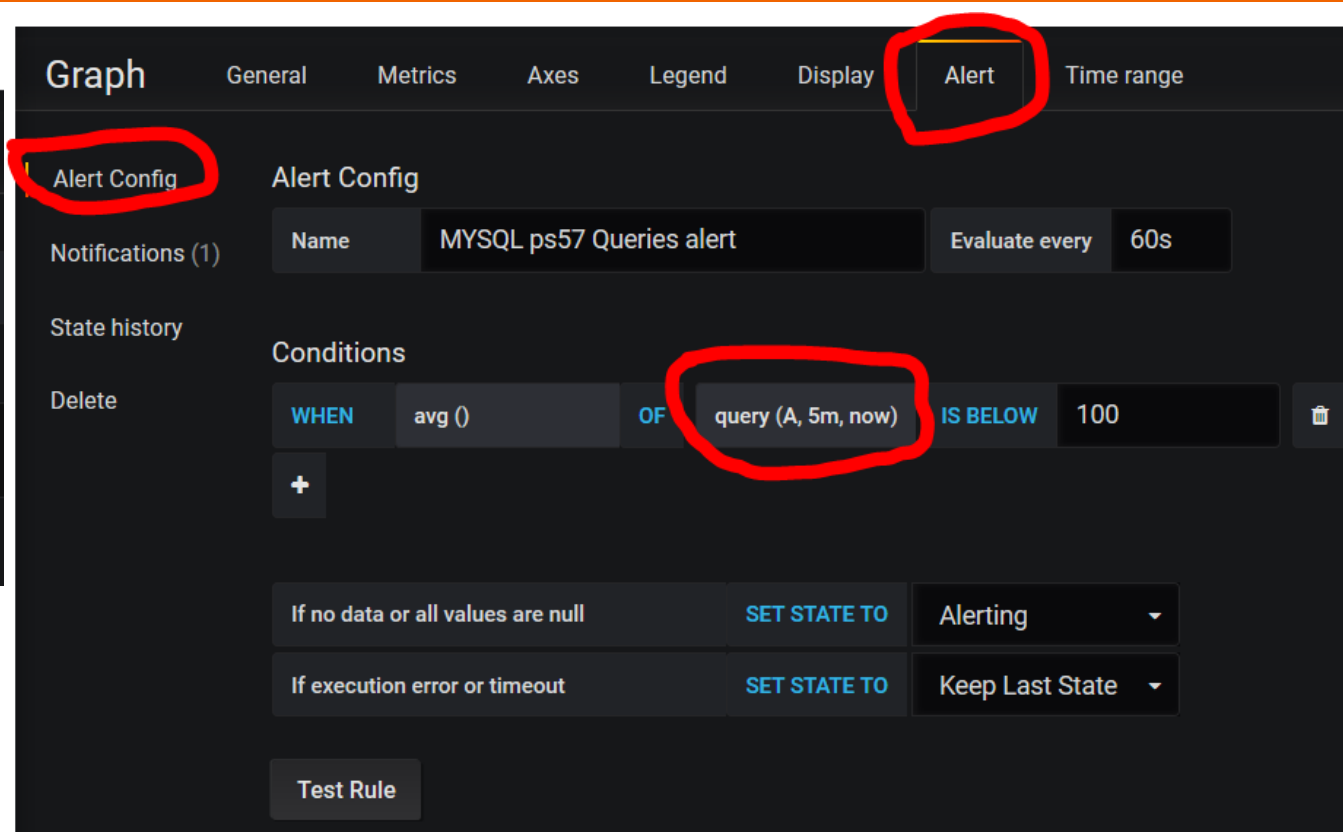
Graph General Metrics Axes Legend Display Alert Time range

Alert Config
Notifications (1)
State history
Delete

Alert Config

| Name | MYSQL ps57 Queries alert | Evaluate every | 60s |
|---|---|---|---|

Conditions

| WHEN | avg () | OF | query (A, 5m, now) | IS BELOW | 100 |
|---|---|---|---|---|---|

+

| If no data or all values are null | SET STATE TO | Alerting |
|---|---|---|
| If execution error or timeout | SET STATE TO | Keep Last State |

Test Rule